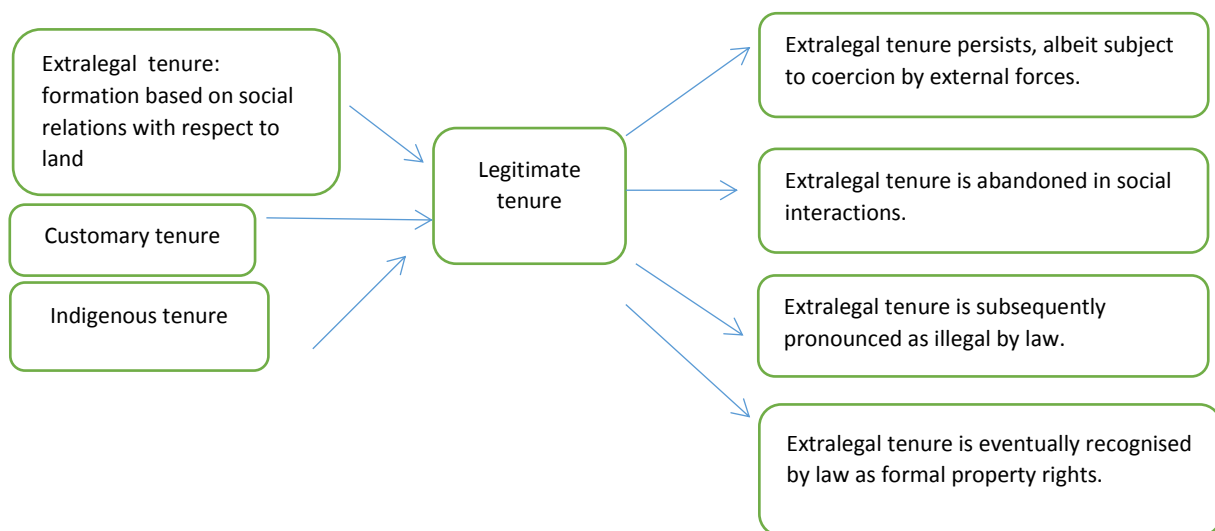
Extralegal tenure: formation based on social relations with respect to land

Customary tenure

Indigenous tenure

Legitimate tenure

Extralegal tenure persists, albeit subject to coercion by external forces.

Extralegal tenure is abandoned in social interactions.

Extralegal tenure is subsequently pronounced as illegal by law.

Extralegal tenure is eventually recognised by law as formal property rights.